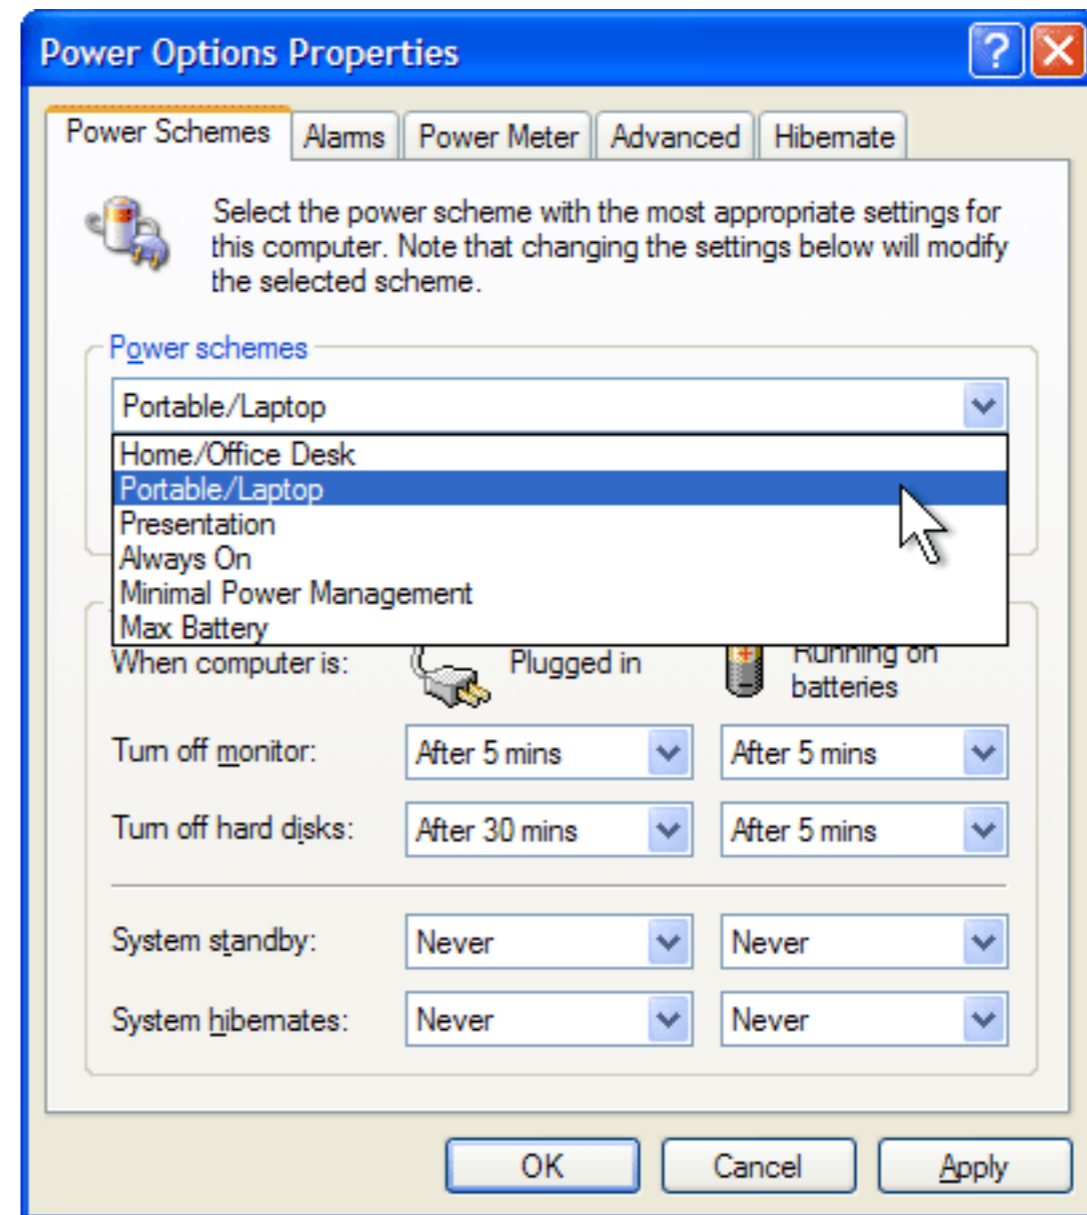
Power Options Properties

?

Power Schemes | Alarms | Power Meter | Advanced | Hibernate

Select the power scheme with the most appropriate settings for this computer. Note that changing the settings below will modify the selected scheme.

Power schemes

Portable/Laptop

Home/Office Desk
Portable/Laptop
Presentation
Always On
Minimal Power Management
Max Battery

When computer is: Plugged in Running on batteries

Turn off monitor: After 5 mins After 5 mins

Turn off hard disks: After 30 mins After 5 mins

System standby: Never Never

System hibernates: Never Never

OK Cancel Apply